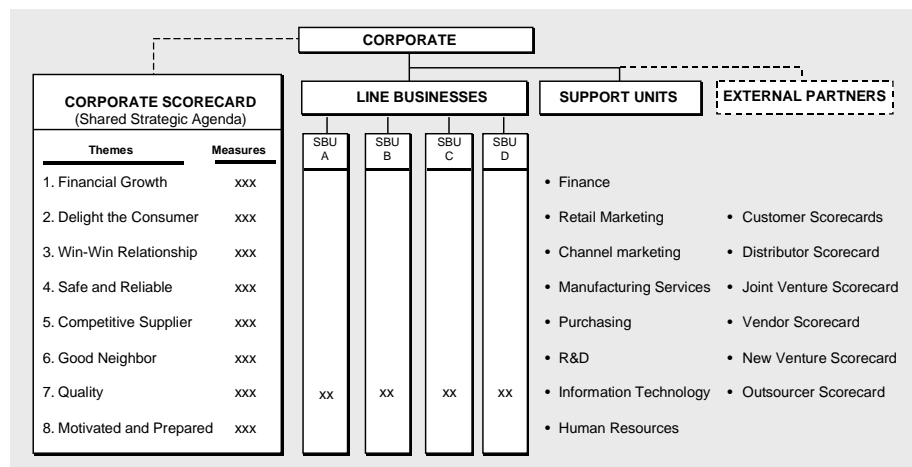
CORPORATE

CORPORATE SCORECARD
(Shared Strategic Agenda)

| Themes | Measures |
|---|---|
| 1. Financial Growth | xxx |
| 2. Delight the Consumer | xxx |
| 3. Win-Win Relationship | xxx |
| 4. Safe and Reliable | xxx |
| 5. Competitive Supplier | xxx |
| 6. Good Neighbor | xxx |
| 7. Quality | xxx |
| 8. Motivated and Prepared | xxx |

LINE BUSINESSES

SBU A
xx

SBU B
xx

SBU C
xx

SBU D
xx

SUPPORT UNITS

• Finance
• Retail Marketing
• Channel marketing
• Manufacturing Services
• Purchasing
• R&D
• Information Technology
• Human Resources

EXTERNAL PARTNERS

• Customer Scorecards
• Distributor Scorecard
• Joint Venture Scorecard
• Vendor Scorecard
• New Venture Scorecard
• Outsourcer Scorecard